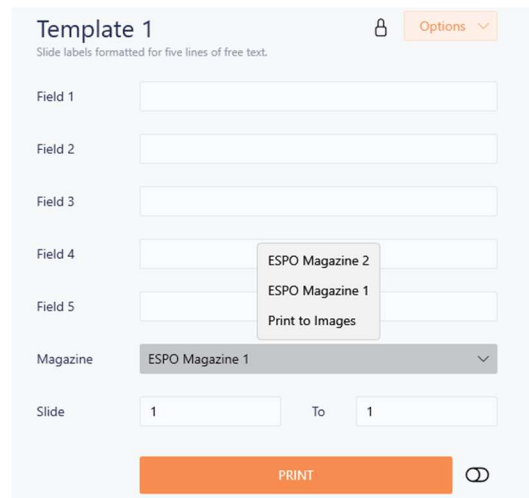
Template 1
Slide labels formatted for five lines of free text.

Options

Field 1

Field 2

Field 3

Field 4

ESPO Magazine 2
ESPO Magazine 1
Print to Images

Field 5

Magazine ESPO Magazine 1

Slide 1 To 1

PRINT